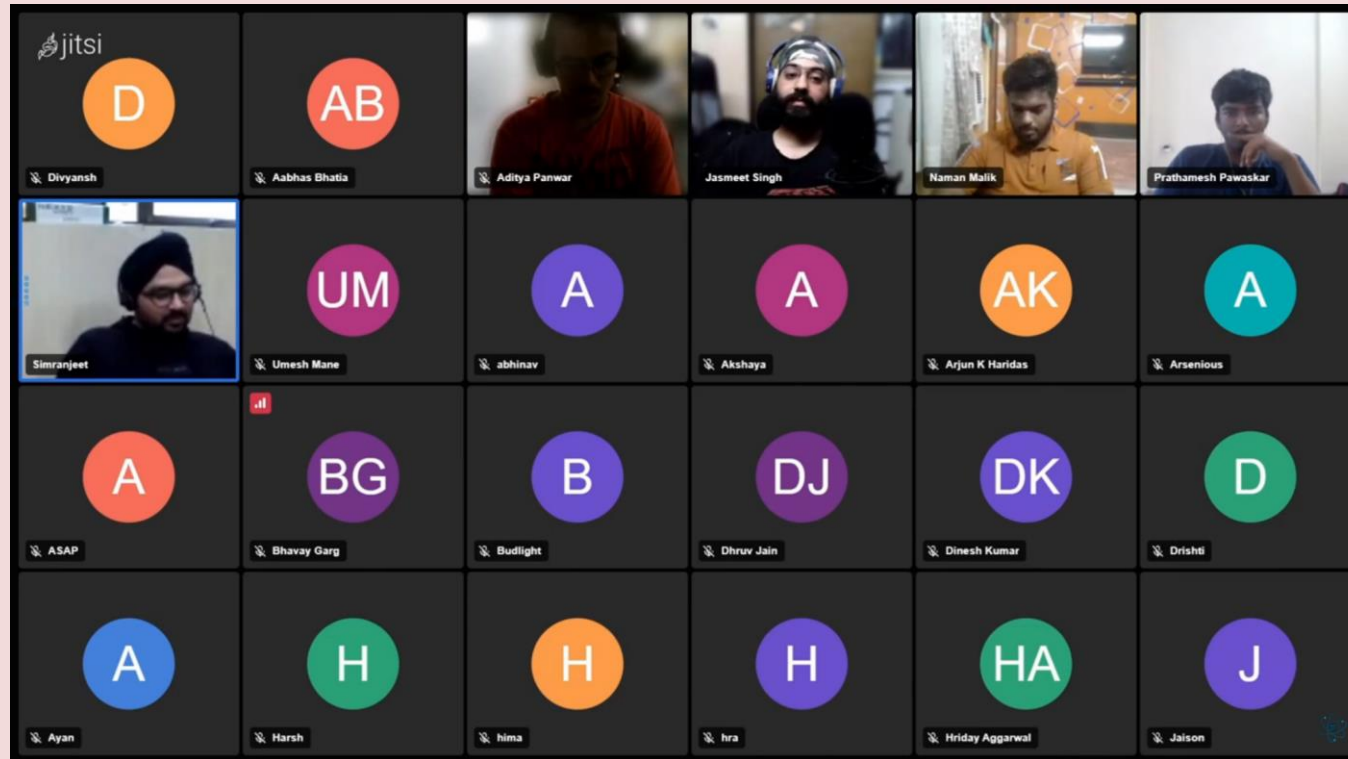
jitsi

D
Divyansh

AB
Aabhas Bhatia

Aditya Panwar

Jasmeet Singh

Naman Malik

Prathamesh Pawaskar

Simranjeet

UM
Umesh Mane

A
abhinav

A
Akshaya

AK
Arjun K Haridas

A
Arsenious

A
ASAP

BG
Bhavay Garg

B
Budlight

DJ
Dhruv Jain

DK
Dinesh Kumar

D
Drishti

A
Ayan

H
Harsh

H
hima

H
hra

HA
Hriday Aggarwal

J
Jaison